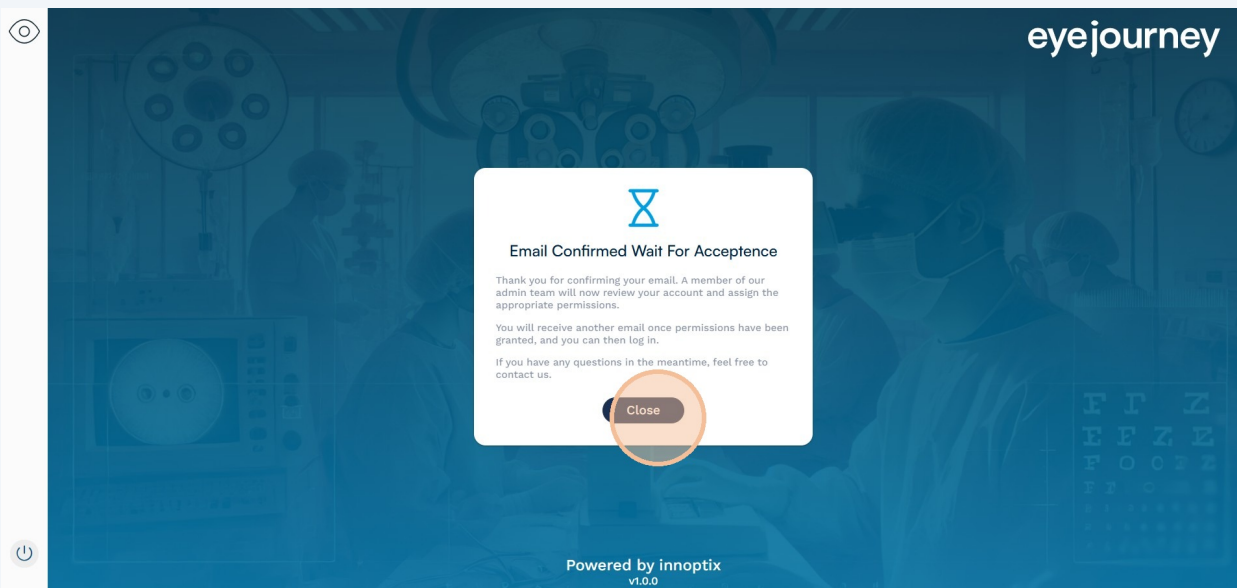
eyejourney

Email Confirmed Wait For Acceptence

Thank you for confirming your email. A member of our admin team will now review your account and assign the appropriate permissions.

You will receive another email once permissions have been granted, and you can then log in.

If you have any questions in the meantime, feel free to contact us.

Close

Powered by innoptix
v1.0.0